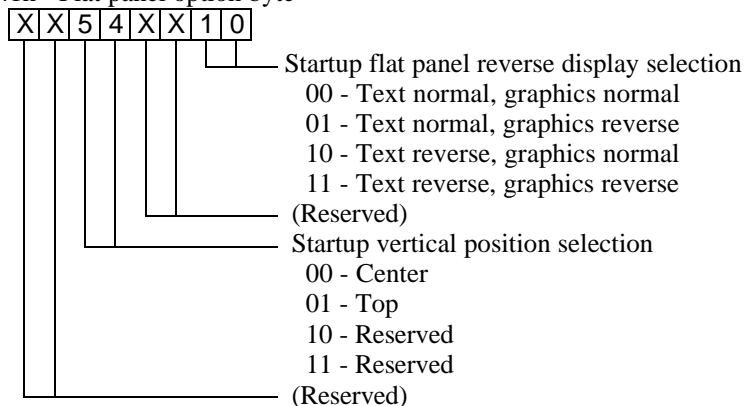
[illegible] - Flat panel option byte

| X | X | 5 | 4 | X | X | 1 | 0 |
|---|---|---|---|---|---|---|---|

Startup flat panel reverse display selection
00 - Text normal, graphics normal
01 - Text normal, graphics reverse
10 - Text reverse, graphics normal
11 - Text reverse, graphics reverse
(Reserved)
Startup vertical position selection
00 - Center
01 - Top
10 - Reserved
11 - Reserved
(Reserved)